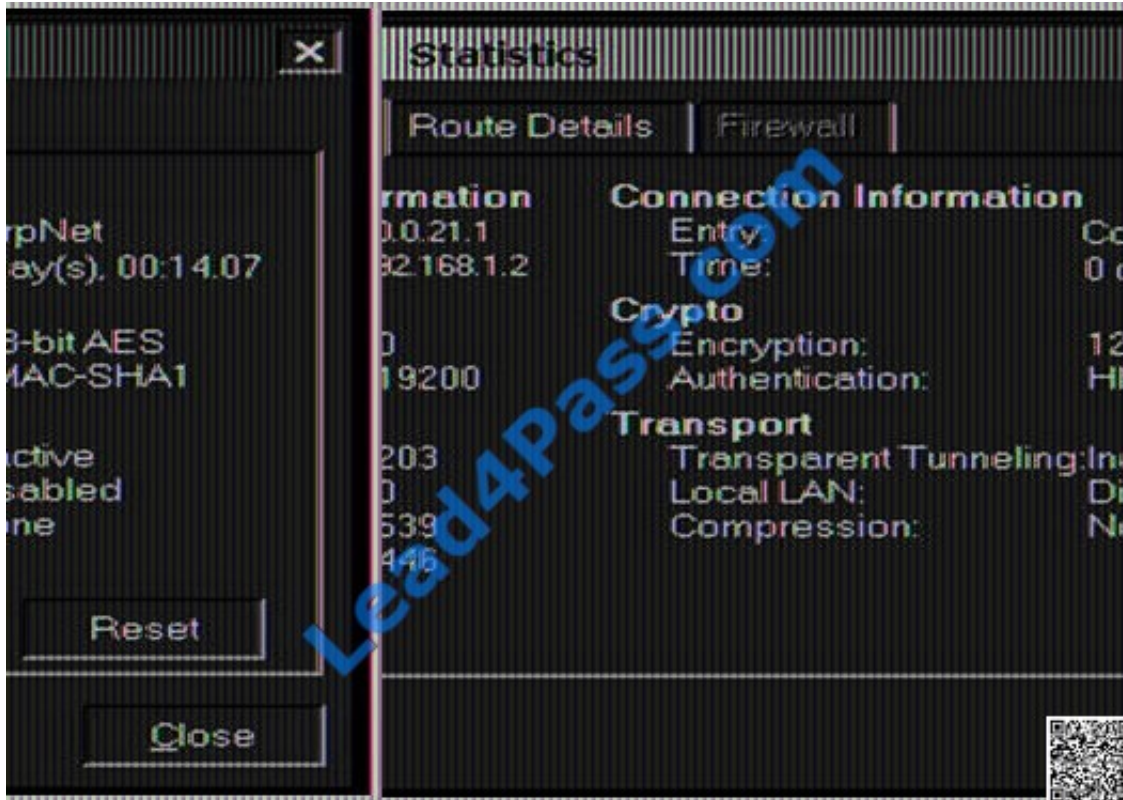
×

rpNet
ay(s), 00:14.07

3-bit AES
MAC-SHA1

ctive
sabled
ne

Reset

Close

Statistics

Route Details | Firewall

rmation
0.0.21.1
92.168.1.2

0
19200

203
0
539
446

Connection Information
Entry: Co
Time: 0 d

Crypto
Encryption: 12
Authentication: HI

Transport
Transparent Tunneling: In
Local LAN: Di
Compression: N

Lead4Pass.com